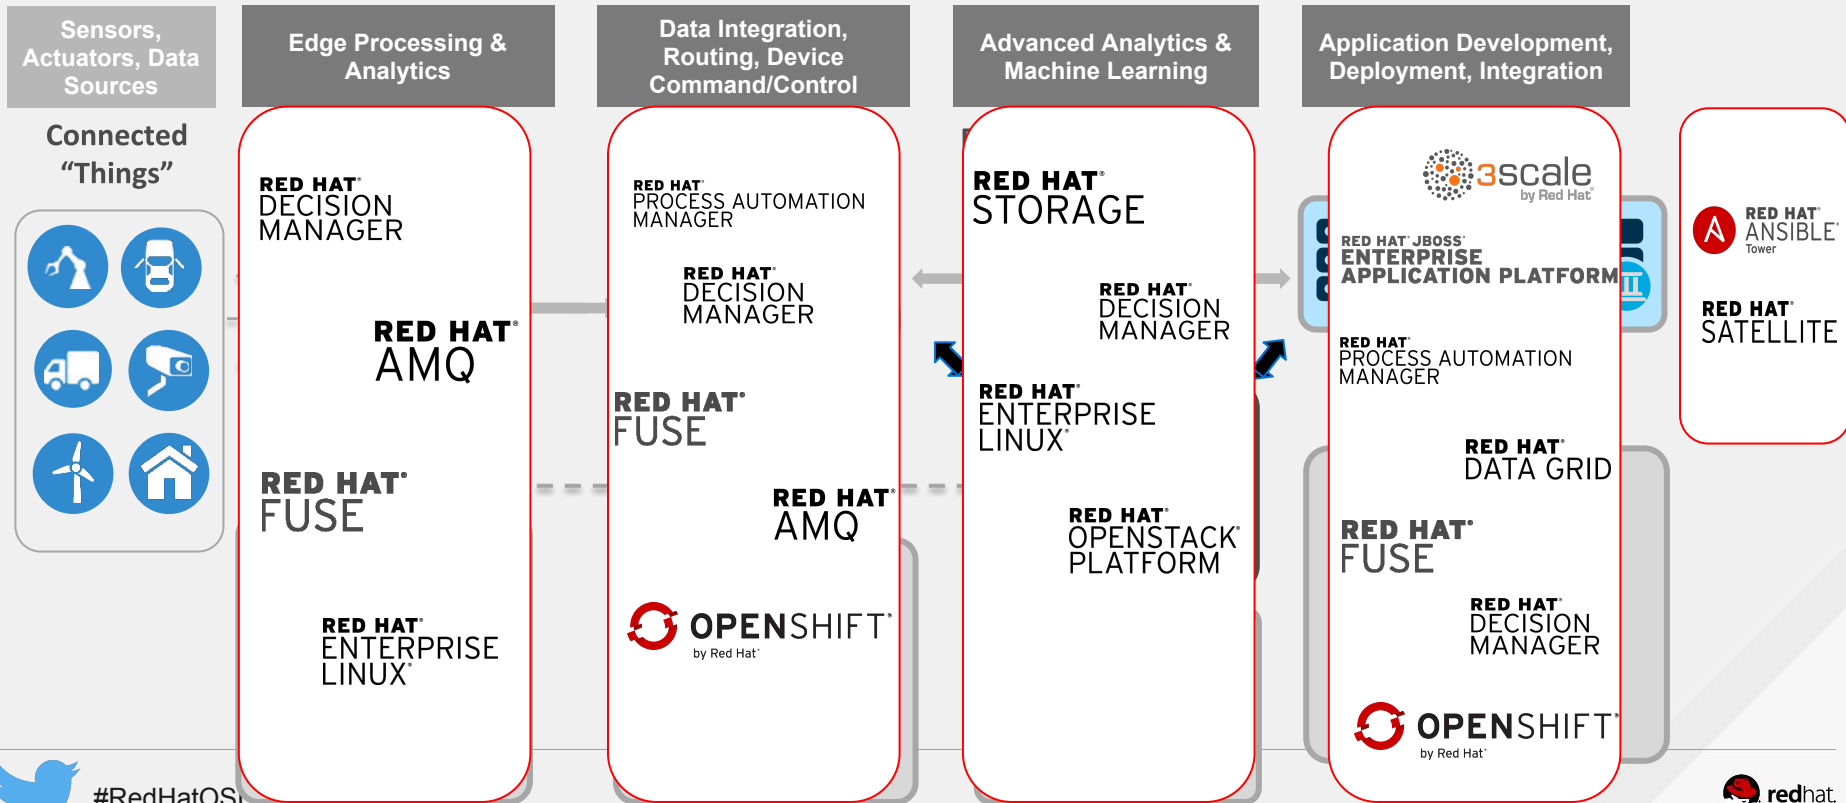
Sensors, Actuators, Data Sources

Edge Processing & Analytics

Data Integration, Routing, Device Command/Control

Advanced Analytics & Machine Learning

Application Development, Deployment, Integration

Connected "Things"

RED HAT® DECISION MANAGER

RED HAT® AMQ

RED HAT® FUSE

RED HAT® ENTERPRISE LINUX®

RED HAT® PROCESS AUTOMATION MANAGER

RED HAT® DECISION MANAGER

RED HAT® FUSE

RED HAT® AMQ

OPENSHIFT® by Red Hat®

RED HAT® STORAGE

RED HAT® DECISION MANAGER

RED HAT® ENTERPRISE LINUX®

RED HAT® OPENSTACK® PLATFORM

3scale by Red Hat®

RED HAT® JBOSS® ENTERPRISE APPLICATION PLATFORM

RED HAT® PROCESS AUTOMATION MANAGER

RED HAT® DATA GRID

RED HAT® FUSE

RED HAT® DECISION MANAGER

OPENSHIFT® by Red Hat®

RED HAT® ANSIBLE® Tower

RED HAT® SATELLITE

#RedHatOS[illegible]

redhat.